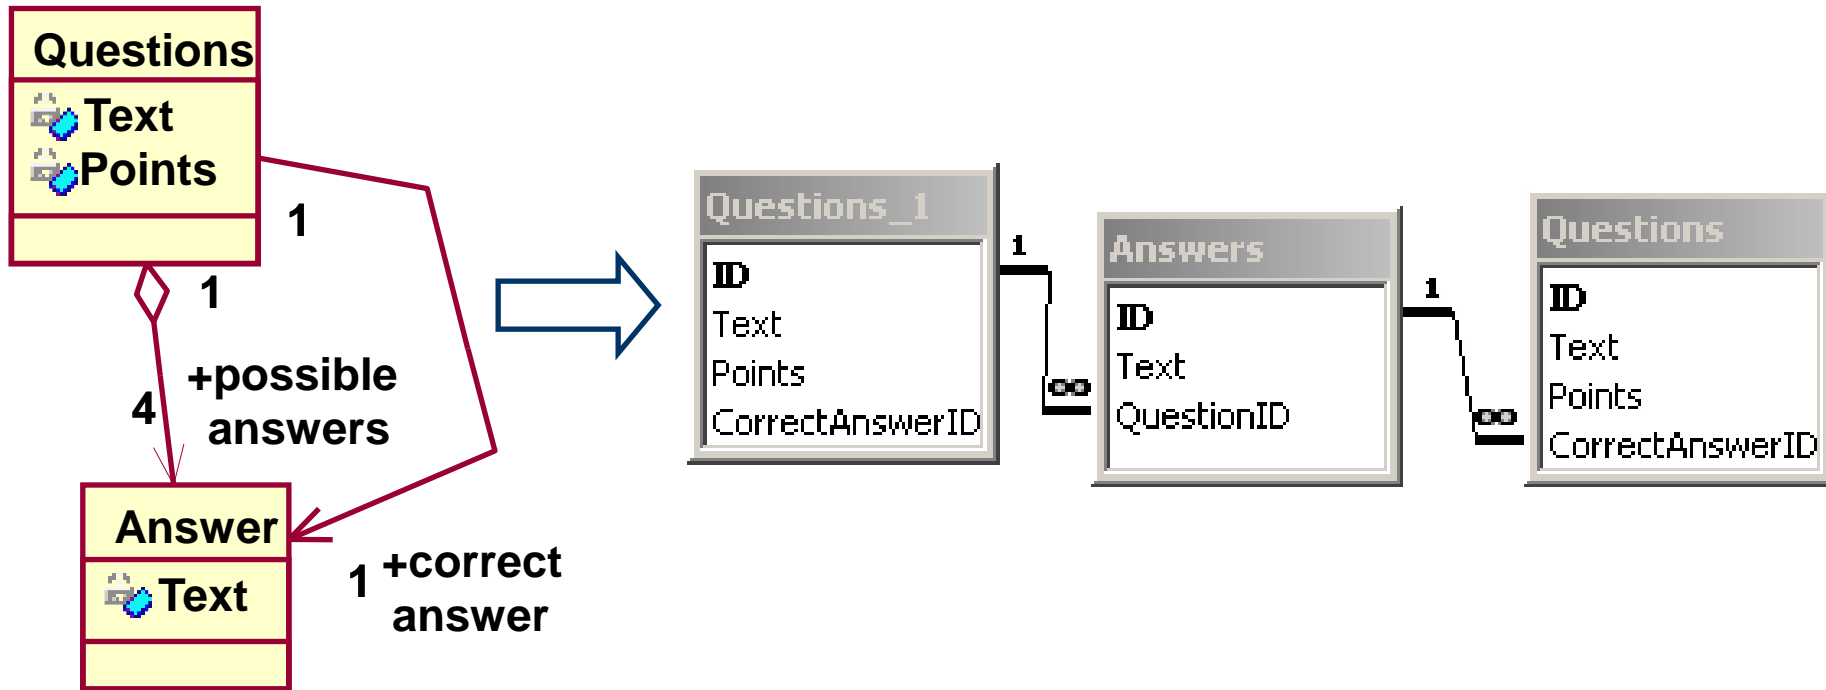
Questions
Text
Points

1
1
4
+possible answers

Answer
Text

1 +correct answer

Questions_1
ID
Text
Points
CorrectAnswerID

1
∞

Answers
ID
Text
QuestionID

1
∞

Questions
ID
Text
Points
CorrectAnswerID